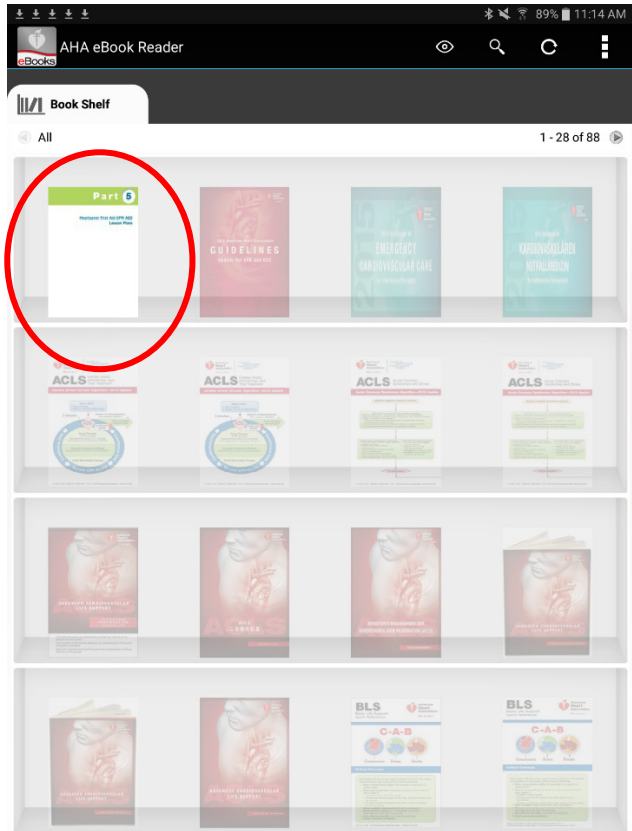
89% 11:14 AM

eBooks AHA eBook Reader

Book Shelf

All

1 - 28 of 88

Part 5

Heartsaver First Aid CPR AED Lesson Plans

GUIDELINES

EMERGENCY CARDIOVASCULAR CARE

KARDIOVASKULÁRIS

ACLS

ACLS

ACLS

ACLS

ACLS

BLS

C-A-B

BLS

C-A-B